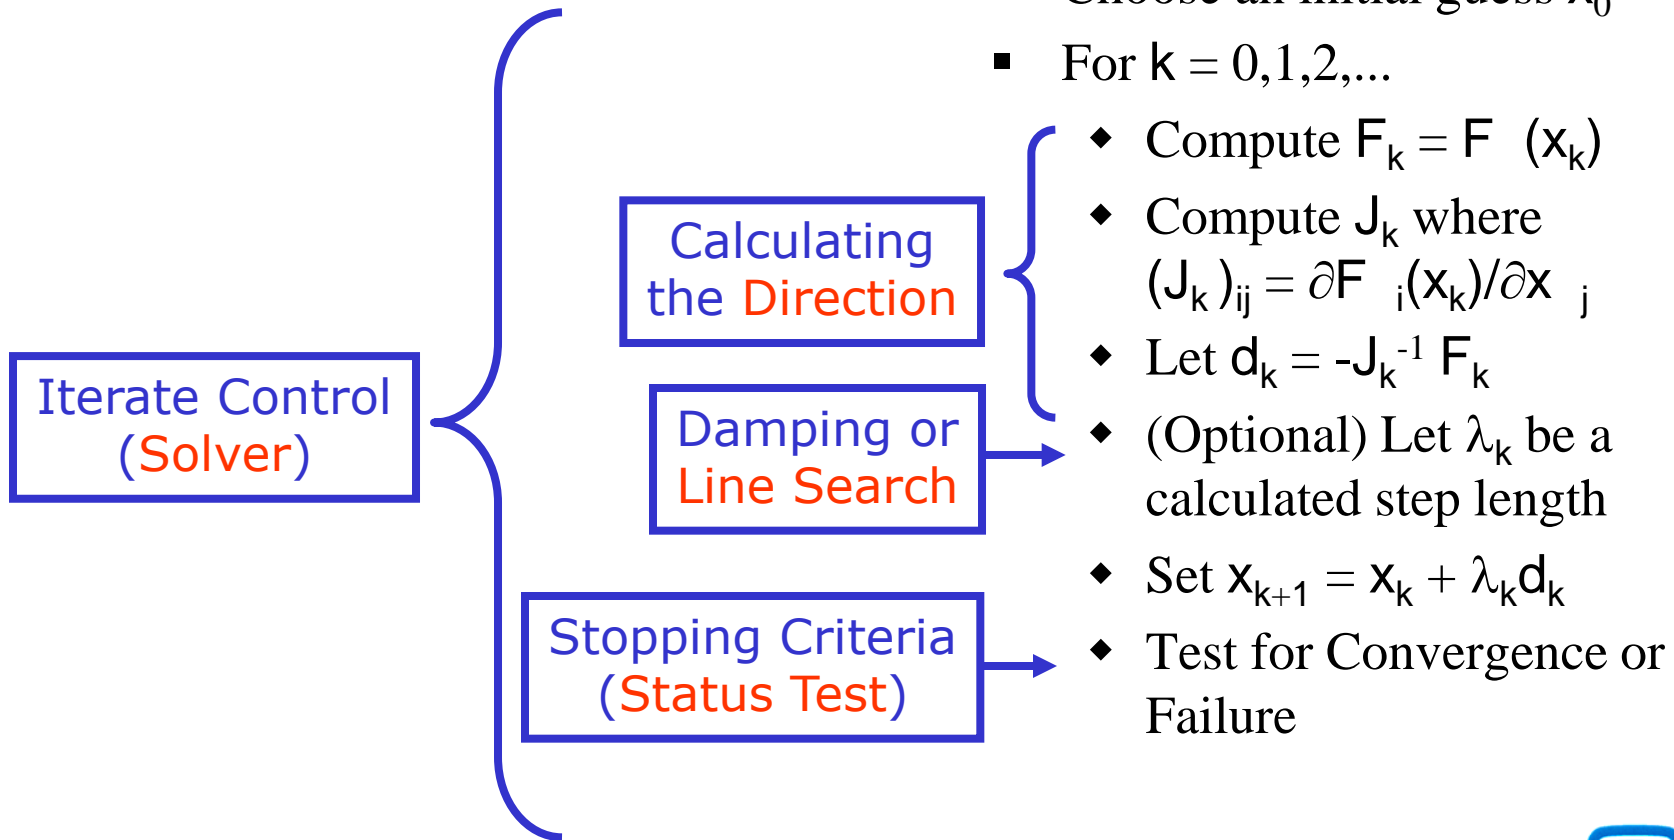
Choose an initial guess $x_0$

- For $k = 0,1,2,...$
  - Compute $F_k = F(x_k)$
  - Compute $J_k$ where $(J_k)_{ij} = \partial F_i(x_k)/\partial x_j$
  - Let $d_k = -J_k^{-1} F_k$
  - (Optional) Let $\lambda_k$ be a calculated step length
  - Set $x_{k+1} = x_k + \lambda_k d_k$
  - Test for Convergence or Failure

Iterate Control (Solver)

Calculating the Direction

Damping or Line Search

Stopping Criteria (Status Test)